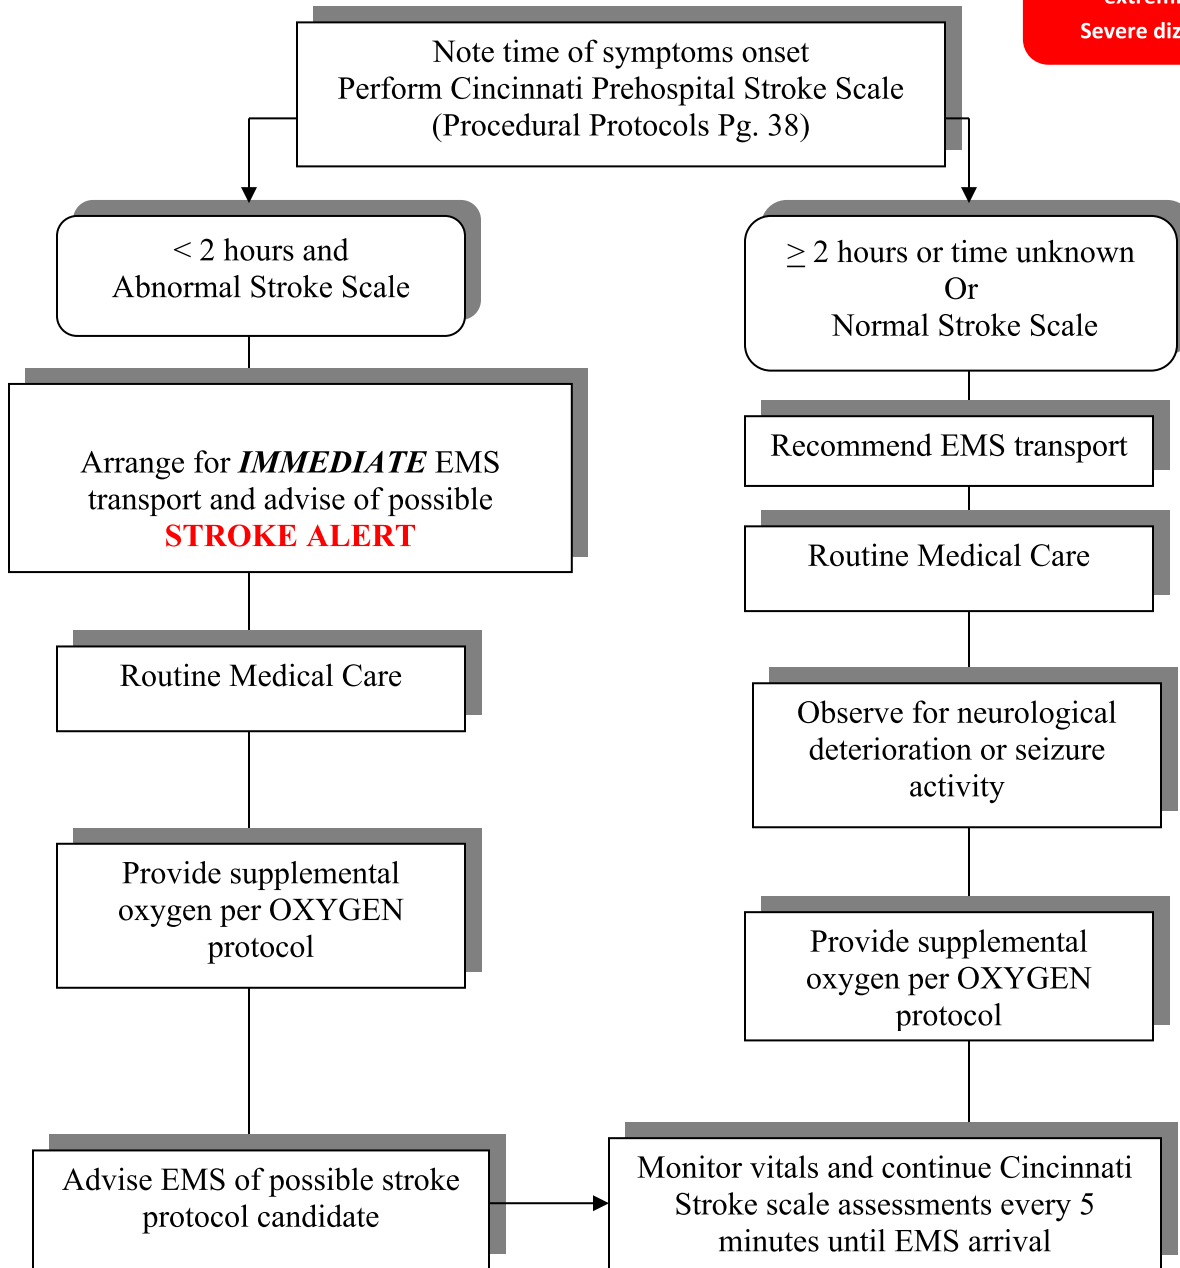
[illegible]
Severe di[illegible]

Note time of symptoms onset
Perform Cincinnati Prehospital Stroke Scale
(Procedural Protocols Pg. 38)

< 2 hours and
Abnormal Stroke Scale

$\geq$ 2 hours or time unknown
Or
Normal Stroke Scale

Arrange for ***IMMEDIATE*** EMS transport and advise of possible
**STROKE ALERT**

Recommend EMS transport

Routine Medical Care

Routine Medical Care

Observe for neurological deterioration or seizure activity

Provide supplemental oxygen per OXYGEN protocol

Provide supplemental oxygen per OXYGEN protocol

Advise EMS of possible stroke protocol candidate

Monitor vitals and continue Cincinnati Stroke scale assessments every 5 minutes until EMS arrival